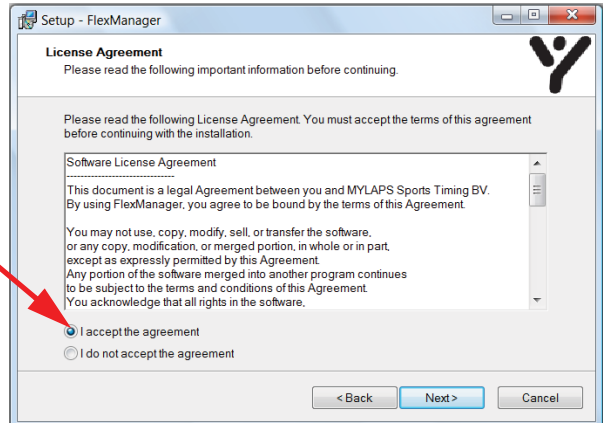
Setup - FlexManager

License Agreement
Please read the following important information before continuing.

Please read the following License Agreement. You must accept the terms of this agreement before continuing with the installation.

Software License Agreement
------------------------------
This document is a legal Agreement between you and MYLAPS Sports Timing BV. By using FlexManager, you agree to be bound by the terms of this Agreement.

You may not use, copy, modify, sell, or transfer the software, or any copy, modification, or merged portion, in whole or in part, except as expressly permitted by this Agreement.
Any portion of the software merged into another program continues to be subject to the terms and conditions of this Agreement.
You acknowledge that all rights in the software,

I accept the agreement
I do not accept the agreement

< Back
Next >
Cancel